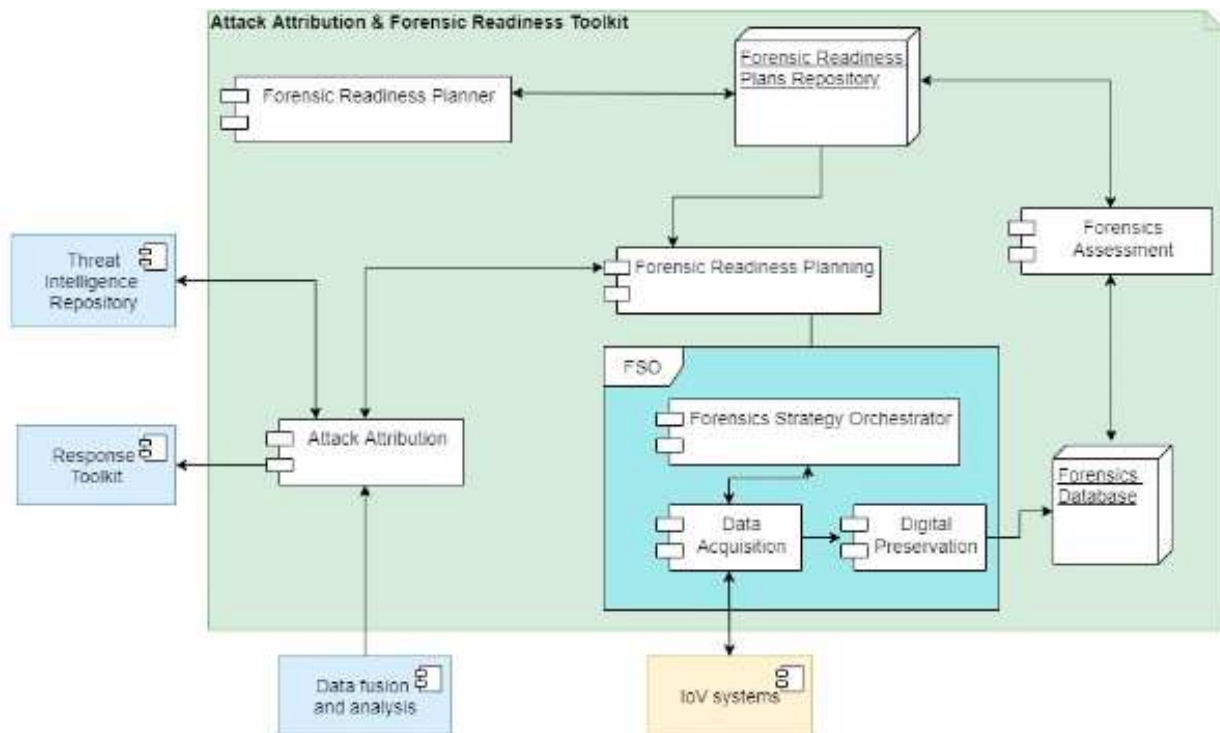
Attack Attribution & Forensic Readiness Toolkit

Forensic Readiness Planner

Forensic Readiness Plans Repository

Forensics Assessment

Threat Intelligence Repository

Forensic Readiness Planning

FSO

Forensics Strategy Orchestrator

Response Toolkit

Attack Attribution

Data Acquisition

Digital Preservation

Forensics Database

Data fusion and analysis

IoV systems